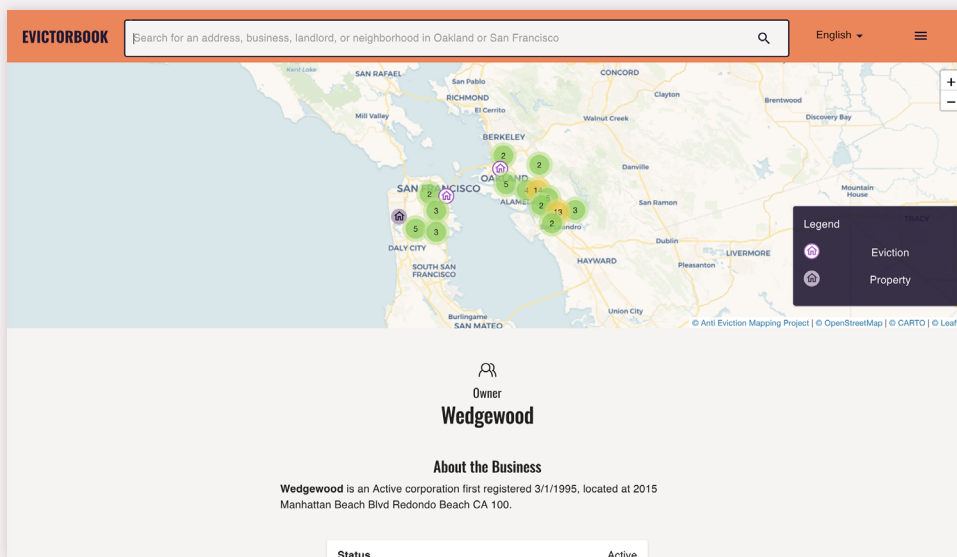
EVICTORBOOK

Search for an address, business, landlord, or neighborhood in Oakland or San Francisco

English

SAN RAFAEL
San Pablo
RICHMOND
El Cerrito
CONCORD
Clayton
Brentwood
Mill Valley
Walnut Creek
Discovery Bay
BERKELEY
OAKLAND
Danville
SAN FRANCISCO
ALAMEDA
San Ramon
Mountain House
San Leandro
DALY CITY
Dublin
LIVERMORE
SOUTH SAN FRANCISCO
HAYWARD
Pleasanton
Burlingame
SAN MATEO
Union City
TRACY

2 2 5 1 4 2 2 3 3 5 3 13 3 2

+
−

Legend
Eviction
Property

© Anti Eviction Mapping Project | © OpenStreetMap | © CARTO | © Leaf

Owner
Wedgewood

About the Business

Wedgewood is an Active corporation first registered 3/1/1995, located at 2015 Manhattan Beach Blvd Redondo Beach CA 100.

Status
Active